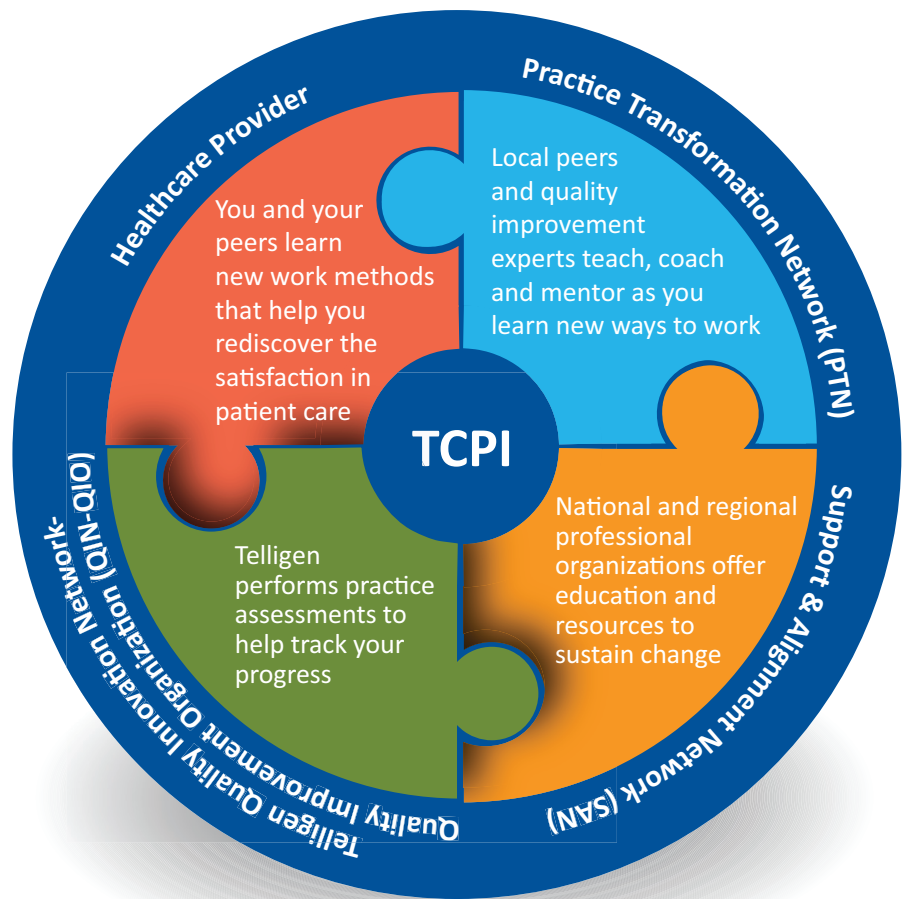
Healthcare Provider

You and your peers learn new work methods that help you rediscover the satisfaction in patient care

Practice Transformation Network (PTN)

Local peers and quality improvement experts teach, coach and mentor as you learn new ways to work

TCPI

Support & Alignment Network (SAN)

National and regional professional organizations offer education and resources to sustain change

Telligen Quality Innovation Network-Quality Improvement Organization (QIN-QIO)

Telligen performs practice assessments to help track your progress